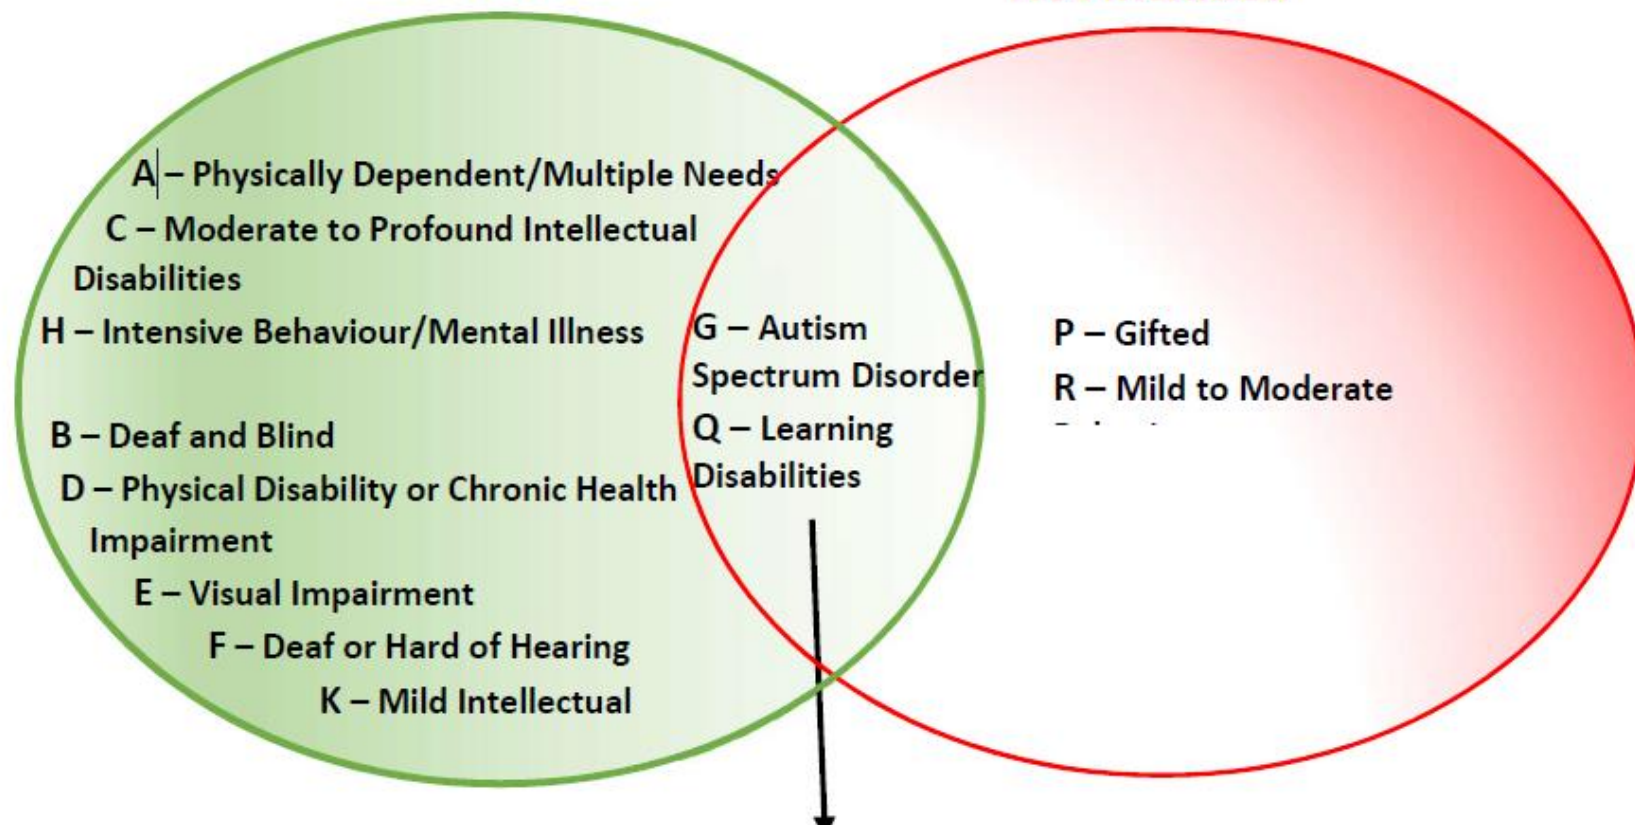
A – Physically Dependent/Multiple Needs
C – Moderate to Profound Intellectual Disabilities
H – Intensive Behaviour/Mental Illness
B – Deaf and Blind
D – Physical Disability or Chronic Health Impairment
E – Visual Impairment
F – Deaf or Hard of Hearing
K – Mild Intellectual

G – Autism Spectrum Disorder
Q – Learning Disabilities

P – Gifted
R – Mild to Moderate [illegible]